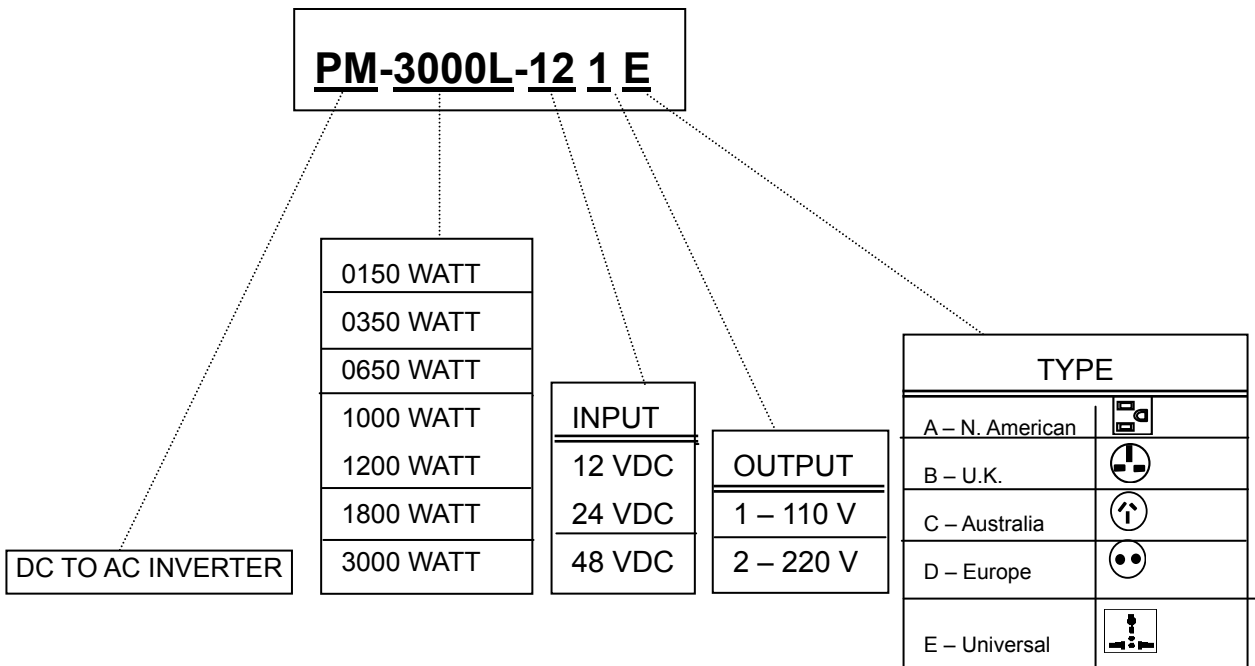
PM-3000L-12 1 E

DC TO AC INVERTER

| 0150 WATT |
|---|
| 0350 WATT |
| 0650 WATT |
| 1000 WATT |
| 1200 WATT |
| 1800 WATT |
| 3000 WATT |

| INPUT |
|---|
| 12 VDC |
| 24 VDC |
| 48 VDC |

| OUTPUT |
|---|
| 1 – 110 V |
| 2 – 220 V |

| TYPE | |
|---|---|
| A – N. American | |
| B – U.K. | |
| C – Australia | |
| D – Europe | |
| E – Universal | |